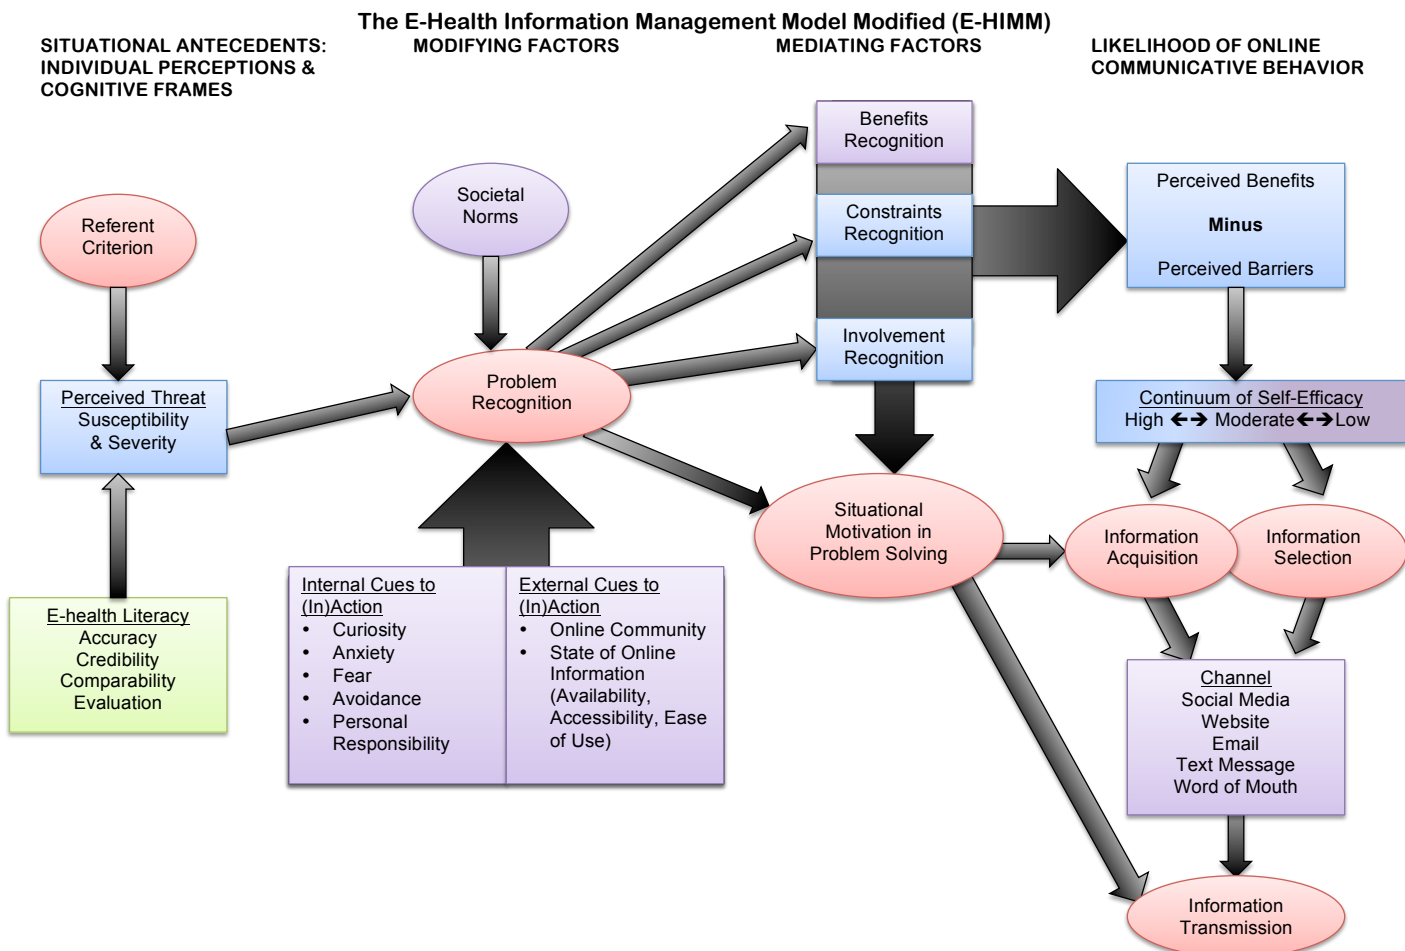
The E-Health Information Management Model Modified (E-HIMM)

SITUATIONAL ANTECEDENTS: INDIVIDUAL PERCEPTIONS & COGNITIVE FRAMES

MODIFYING FACTORS

MEDIATING FACTORS

LIKELIHOOD OF ONLINE COMMUNICATIVE BEHAVIOR

Referent Criterion

Perceived Threat
Susceptibility
& Severity

E-health Literacy
Accuracy
Credibility
Comparability
Evaluation

Societal Norms

Problem Recognition

Internal Cues to (In)Action
• Curiosity
• Anxiety
• Fear
• Avoidance
• Personal Responsibility

External Cues to (In)Action
• Online Community
• State of Online Information (Availability, Accessibility, Ease of Use)

Benefits Recognition

Constraints Recognition

Involvement Recognition

Situational Motivation in Problem Solving

Perceived Benefits

Minus

Perceived Barriers

Continuum of Self-Efficacy
High ←→ Moderate←→Low

Information Acquisition

Information Selection

Channel
Social Media
Website
Email
Text Message
Word of Mouth

Information Transmission